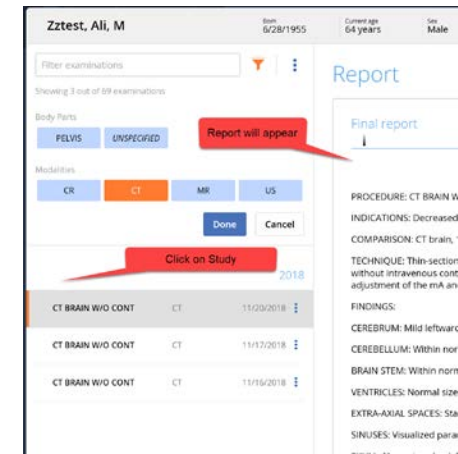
Zztest, Ali, M

Born 6/28/1955

Current age 64 years

Sex Male

Filter examinations

Showing 3 out of 69 examinations

Body Parts

PELVIS

UNSPECIFIED

Modalities

CR

CT

MR

US

Done

Cancel

Report will appear

Click on Study

2018

CT BRAIN W/O CONT CT 11/20/2018

CT BRAIN W/O CONT CT 11/17/2018

CT BRAIN W/O CONT CT 11/16/2018

Report

Final report

PROCEDURE: CT BRAIN W

INDICATIONS: Decreased

COMPARISON: CT brain,

TECHNIQUE: Thin-section without intravenous cont adjustment of the mA and

FINDINGS:

CEREBRUM: Mild leftwarc

CEREBELLUM: Within nor

BRAIN STEM: Within norm

VENTRICLES: Normal size

EXTRA-AXIAL SPACES: Sta

SINUSES: Visualized para